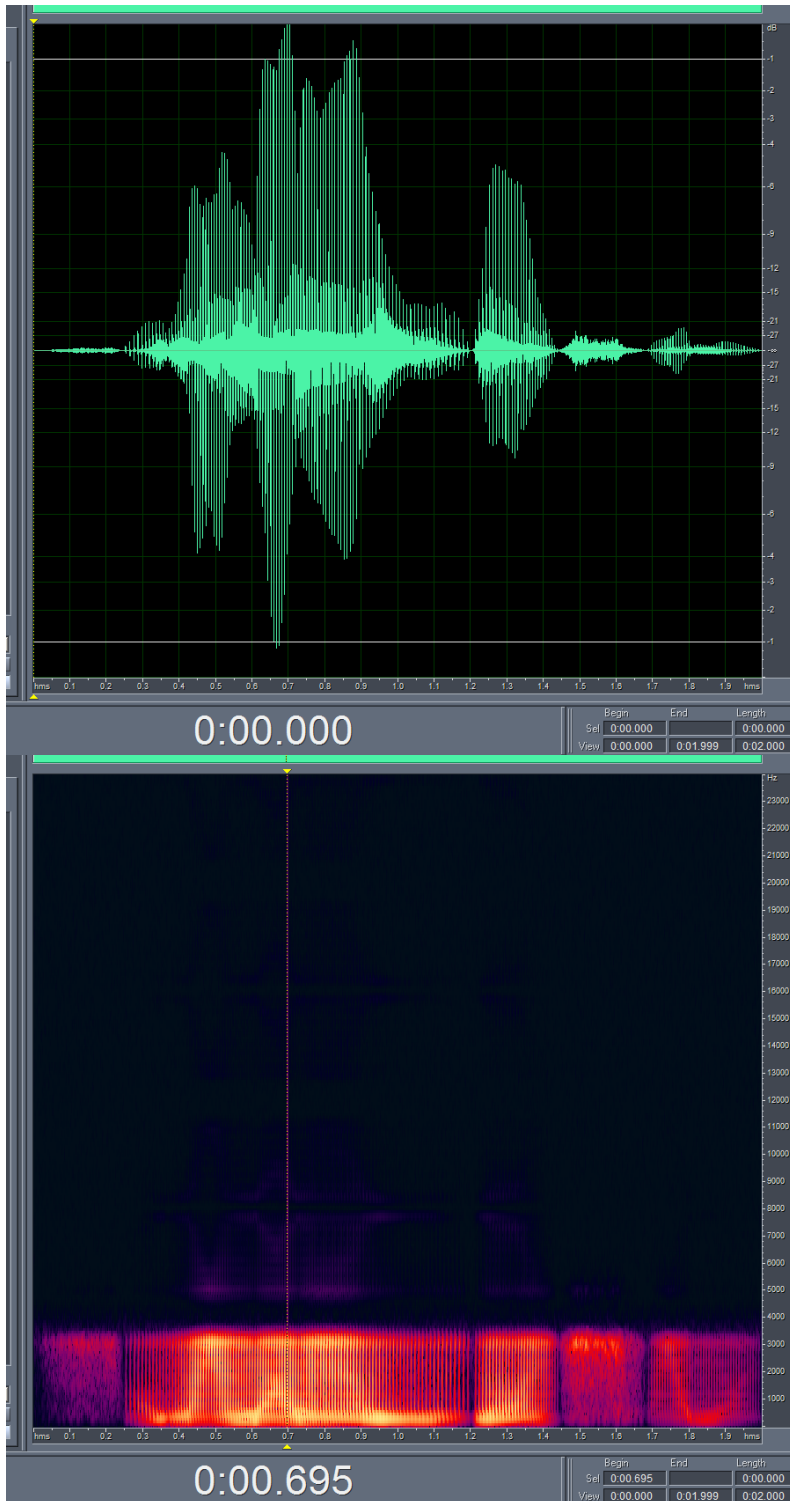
dB
-1
-2
-3
-4
-6
-9
-12
-15
-21
-27
-∞
-27
-21
-15
-12
-9
-6
-4
-3
-2
-1

hms 0.1 0.2 0.3 0.4 0.5 0.6 0.7 0.8 0.9 1.0 1.1 1.2 1.3 1.4 1.5 1.6 1.7 1.8 1.9 hms

0:00.000

| | Begin | End | Length |
|---|---|---|---|
| Sel | 0:00.000 | | 0:00.000 |
| View | 0:00.000 | 0:01.999 | 0:02.000 |

Hz
23000
22000
21000
20000
19000
18000
17000
16000
15000
14000
13000
12000
11000
10000
9000
8000
7000
6000
5000
4000
3000
2000
1000

hms 0.1 0.2 0.3 0.4 0.5 0.6 0.7 0.8 0.9 1.0 1.1 1.2 1.3 1.4 1.5 1.6 1.7 1.8 1.9 hms

0:00.695

| | Begin | End | Length |
|---|---|---|---|
| Sel | 0:00.695 | | 0:00.000 |
| View | 0:00.000 | 0:01.999 | 0:02.000 |